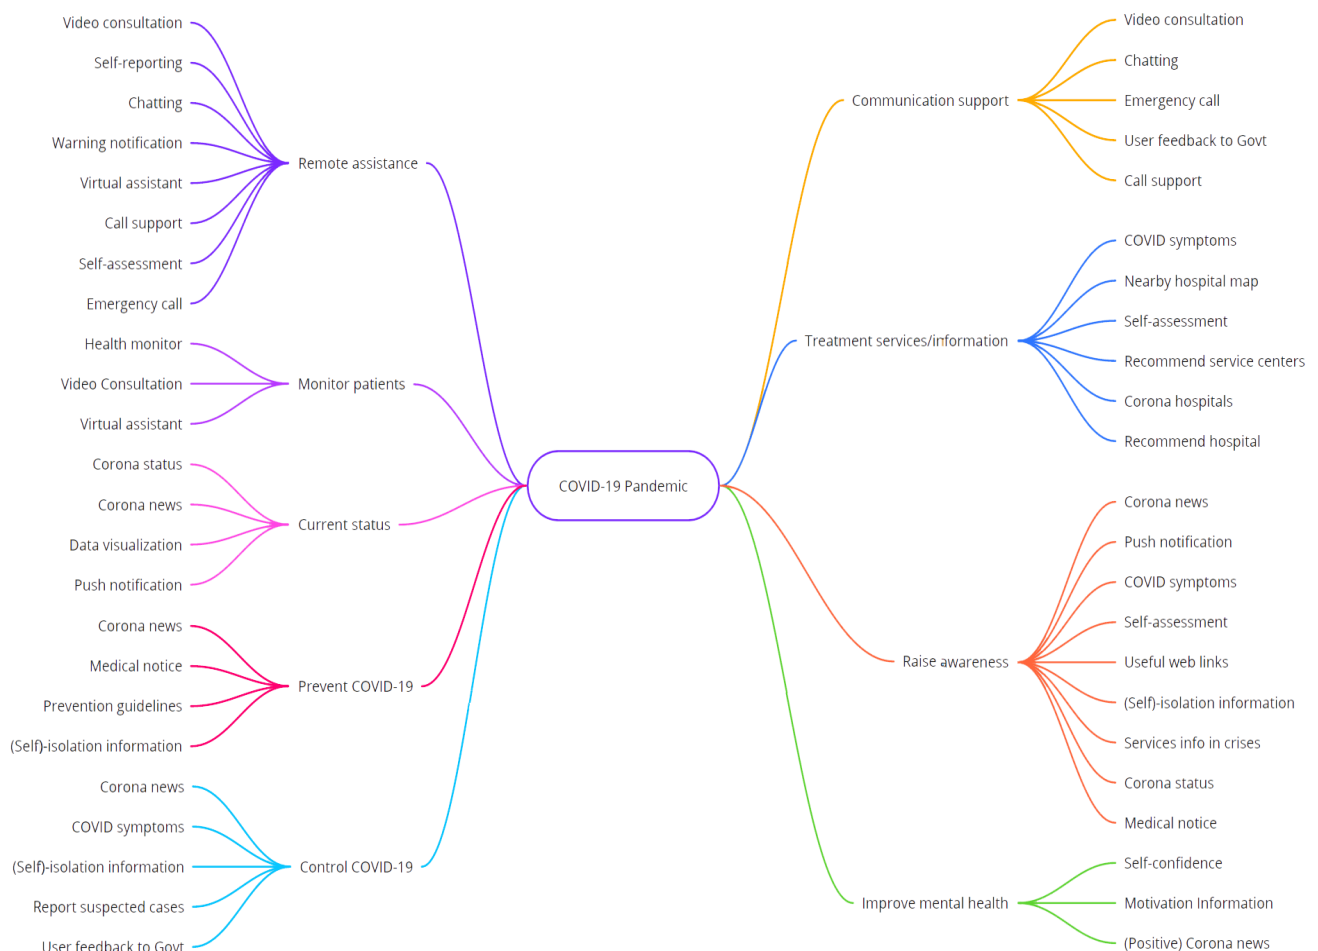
COVID-19 Pandemic

Remote assistance
Video consultation
Self-reporting
Chatting
Warning notification
Virtual assistant
Call support
Self-assessment
Emergency call

Monitor patients
Health monitor
Video Consultation
Virtual assistant

Current status
Corona status
Corona news
Data visualization
Push notification

Prevent COVID-19
Corona news
Medical notice
Prevention guidelines
(Self)-isolation information

Control COVID-19
Corona news
COVID symptoms
(Self)-isolation information
Report suspected cases
User feedback to Govt

Communication support
Video consultation
Chatting
Emergency call
User feedback to Govt
Call support

Treatment services/information
COVID symptoms
Nearby hospital map
Self-assessment
Recommend service centers
Corona hospitals
Recommend hospital

Raise awareness
Corona news
Push notification
COVID symptoms
Self-assessment
Useful web links
(Self)-isolation information
Services info in crises
Corona status
Medical notice

Improve mental health
Self-confidence
Motivation Information
(Positive) Corona news